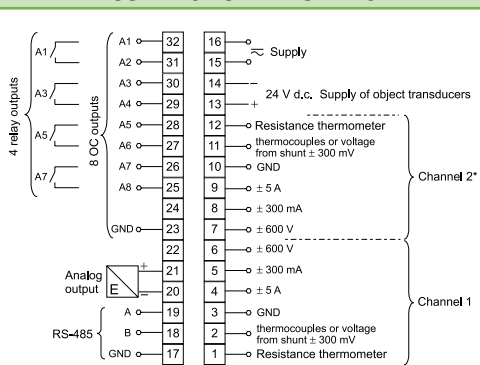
4 relay outputs

A1

A3

A5

A7

8 OC outputs

A1 32
A2 31
A3 30
A4 29
A5 28
A6 27
A7 26
A8 25
24
GND 23
22
21
20
A 19
B 18
GND 17

16 $\approx$ Supply
15
14 –
13 + 24 V d.c. Supply of object transducers
12 Resistance thermometer
11 thermocouples or voltage from shunt ± 300 mV
10 GND
9 ± 5 A
8 ± 300 mA
7 ± 600 V
6 ± 600 V
5 ± 300 mA
4 ± 5 A
3 GND
2 thermocouples or voltage from shunt ± 300 mV
1 Resistance thermometer

Channel 2*

Channel 1

Analog output E + –

RS-485